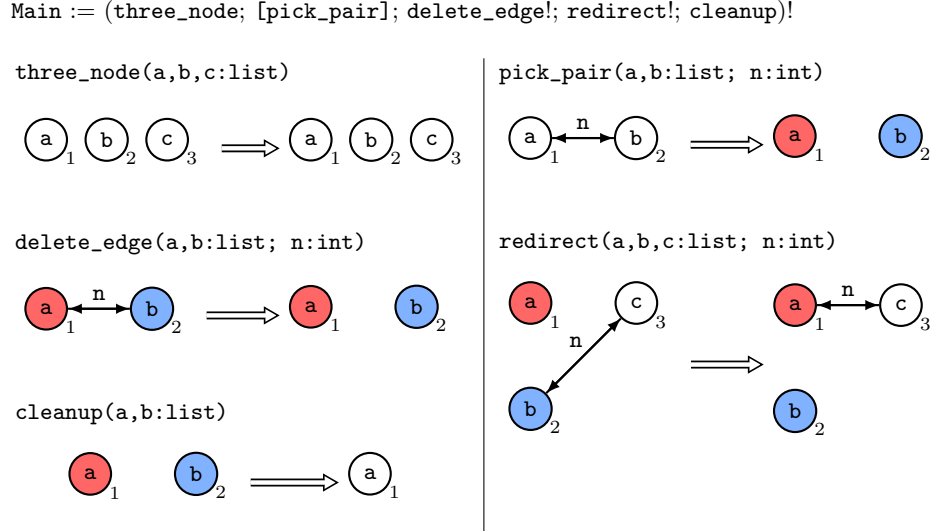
Main := (three_node; [pick_pair]; delete_edge!; redirect!; cleanup)!

three_node(a,b,c:list)

a 1 b 2 c 3 ⟹ a 1 b 2 c 3

pick_pair(a,b:list; n:int)

a 1 n b 2 ⟹ a 1 b 2

delete_edge(a,b:list; n:int)

a 1 n b 2 ⟹ a 1 b 2

redirect(a,b,c:list; n:int)

a 1 c 3 n b 2 ⟹ a 1 n c 3 b 2

cleanup(a,b:list)

a 1 b 2 ⟹ a 1